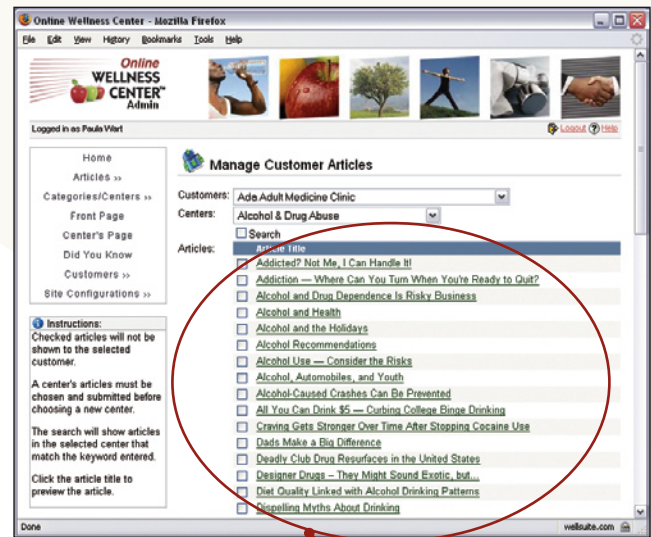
Online Wellness Center - Mozilla Firefox

File Edit View History Bookmarks Tools Help

Online WELLNESS CENTER™ Admin

Logged in as Paula Wart

Logout Help

Home
Articles »
Categories/Centers »
Front Page
Center's Page
Did You Know
Customers »
Site Configurations »

Instructions:
Checked articles will not be shown to the selected customer.

A center's articles must be chosen and submitted before choosing a new center.

The search will show articles in the selected center that match the keyword entered.

Click the article title to preview the article.

Manage Customer Articles

Customers: Ada Adult Medicine Clinic
Centers: Alcohol & Drug Abuse
Search
Articles:
Article Title
Addicted? Not Me, I Can Handle It!
Addiction — Where Can You Turn When You're Ready to Quit?
Alcohol and Drug Dependence Is Risky Business
Alcohol and Health
Alcohol and the Holidays
Alcohol Recommendations
Alcohol Use — Consider the Risks
Alcohol, Automobiles, and Youth
Alcohol-Caused Crashes Can Be Prevented
All You Can Drink $5 — Curbing College Binge Drinking
Craving Gets Stronger Over Time After Stopping Cocaine Use
Dads Make a Big Difference
Deadly Club Drug Resurfaces in the United States
Designer Drugs – They Might Sound Exotic, but...
Diet Quality Linked with Alcohol Drinking Patterns
Dispelling Myths About Drinking

Done
wellsuite.com